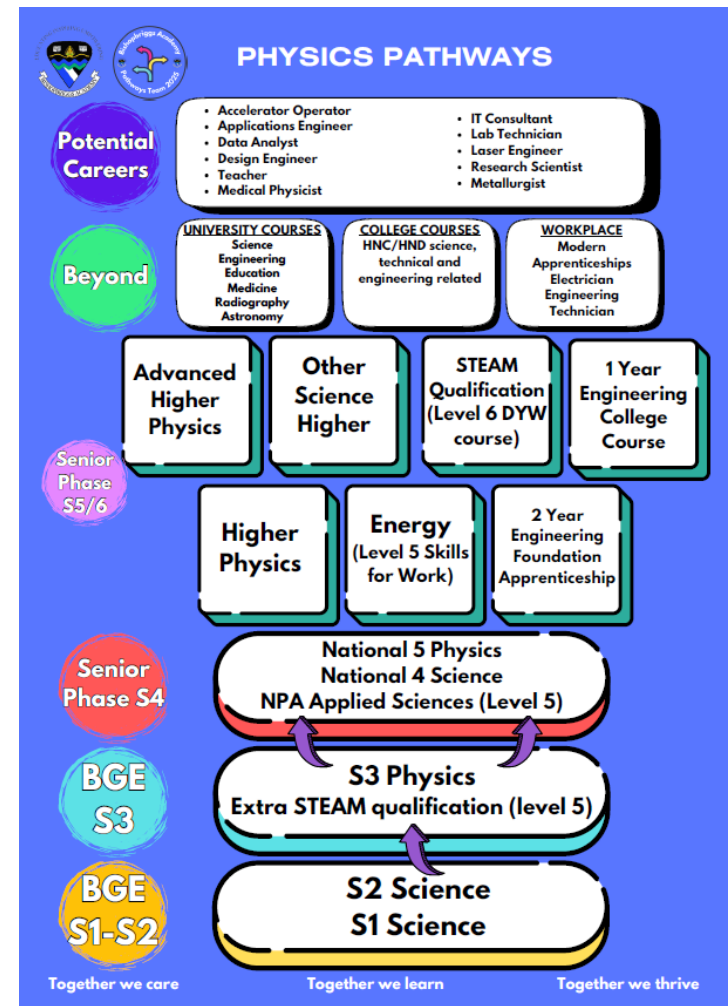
PHYSICS PATHWAYS

Robroyston Academy Pathways Team 2025

Potential Careers

- Accelerator Operator
- Applications Engineer
- Data Analyst
- Design Engineer
- Teacher
- Medical Physicist

- IT Consultant
- Lab Technician
- Laser Engineer
- Research Scientist
- Metallurgist

Beyond

UNIVERSITY COURSES
Science
Engineering
Education
Medicine
Radiography
Astronomy

COLLEGE COURSES
HNC/HND science, technical and engineering related

WORKPLACE
Modern Apprenticeships
Electrician
Engineering Technician

Senior Phase S5/6

Advanced Higher Physics

Other Science Higher

STEAM Qualification (Level 6 DYW course)

1 Year Engineering College Course

Higher Physics

Energy (Level 5 Skills for Work)

2 Year Engineering Foundation Apprenticeship

Senior Phase S4

National 5 Physics
National 4 Science
NPA Applied Sciences (Level 5)

BGE S3

S3 Physics
Extra STEAM qualification (level 5)

BGE S1-S2

S2 Science
S1 Science

Together we care    Together we learn    Together we thrive